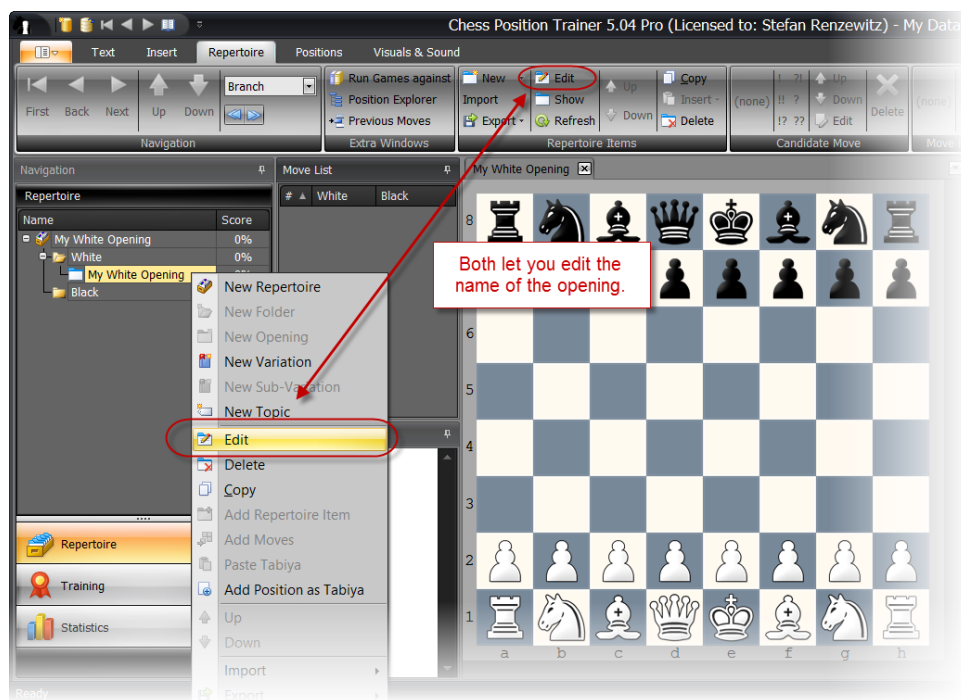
Chess Position Trainer 5.04 Pro (Licensed to: Stefan Renzewitz) - My Data

Text Insert Repertoire Positions Visuals & Sound

First Back Next Up Down Branch
Navigation

Run Games against
Position Explorer
Previous Moves
Extra Windows

New Edit Import Show Export Refresh
Up Down
Copy Insert Delete
Repertoire Items

(none) ! !? ?! ?? !! ?? Up Down Edit Delete
Candidate Move

(none)
Move

Navigation
Repertoire
| Name | Score |
|---|---|
| My White Opening | 0% |
| White | 0% |
| My White Opening | 0% |
| Black | |

Move List
| # | White | Black |
|---|---|---|

My White Opening

Both let you edit the name of the opening.

New Repertoire
New Folder
New Opening
New Variation
New Sub-Variation
New Topic
Edit
Delete
Copy
Add Repertoire Item
Add Moves
Paste Tabiya
Add Position as Tabiya
Up
Down
Import
Export

Repertoire
Training
Statistics

8
6
5
4
3
2
1
a b c d e f g h

Ready